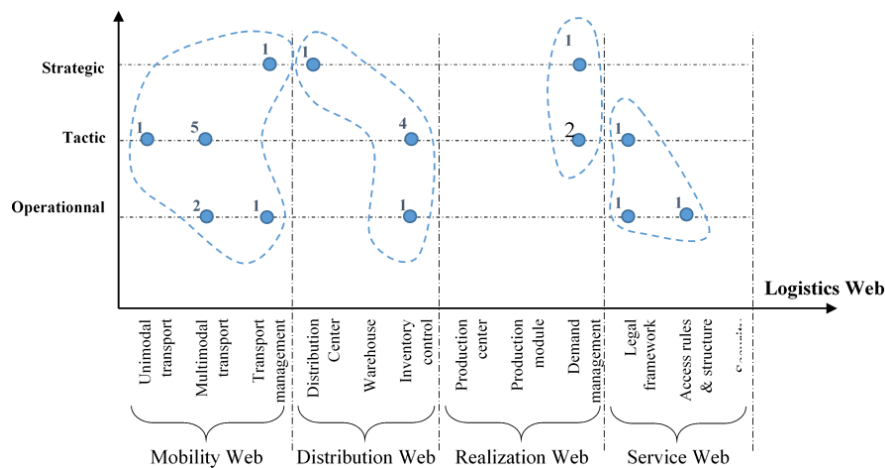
Strategic
Tactic
Operationnal

1
1
1
5
4
1
2
1
1
1
2
1
1
1

Logistics Web

Unimodal transport
Multimodal transport
Transport management
Distribution Center
Warehouse
Inventory control
Production center
Production module
Demand management
Legal framework
Access rules & structure
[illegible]

Mobility Web
Distribution Web
Realization Web
Service Web